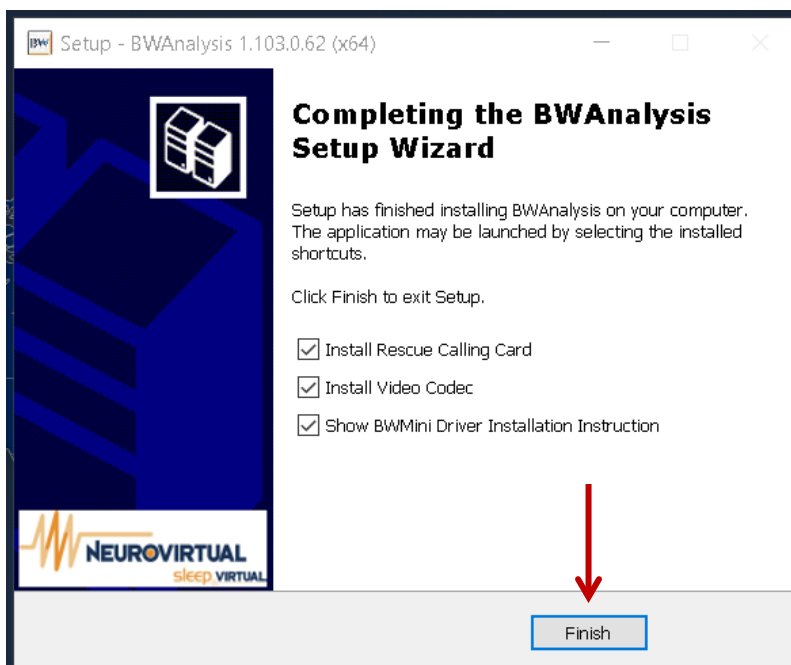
BW Setup - BWAnalysis 1.103.0.62 (x64)

Completing the BWAnalysis Setup Wizard

Setup has finished installing BWAnalysis on your computer. The application may be launched by selecting the installed shortcuts.

Click Finish to exit Setup.

Install Rescue Calling Card

Install Video Codec

Show BWMini Driver Installation Instruction

NEUROVIRTUAL
sleep.VIRTUAL

Finish